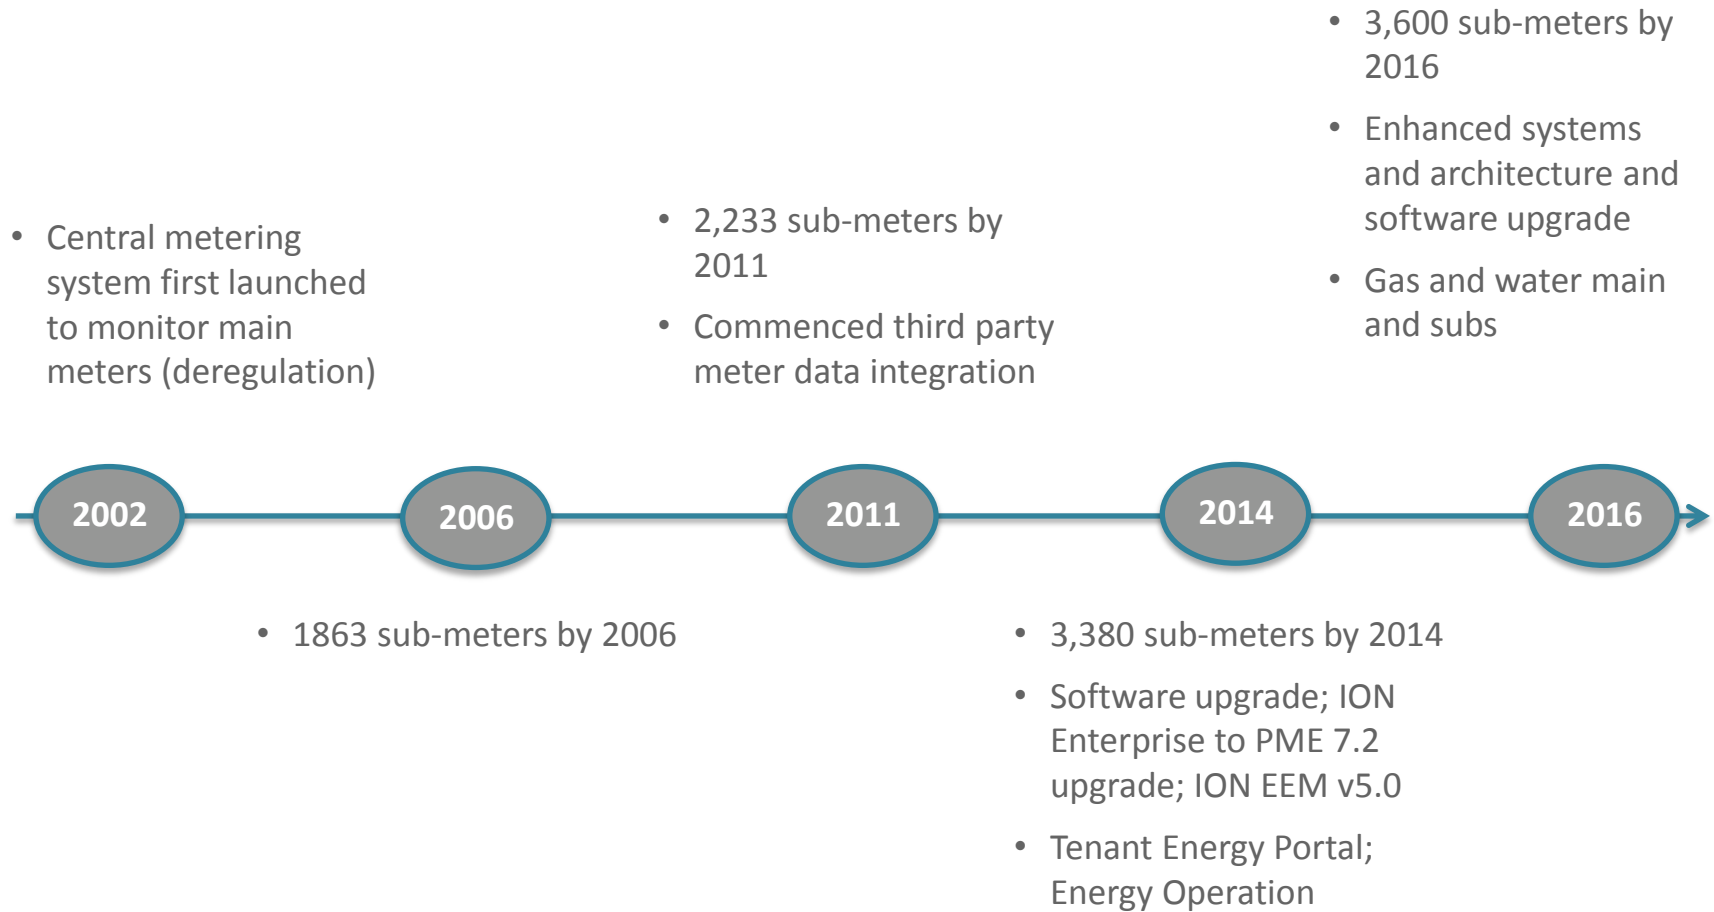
• Central metering system first launched to monitor main meters (deregulation)

• 2,233 sub-meters by 2011
• Commenced third party meter data integration

• 3,600 sub-meters by 2016
• Enhanced systems and architecture and software upgrade
• Gas and water main and subs

2002

2006

2011

2014

2016

• 1863 sub-meters by 2006

• 3,380 sub-meters by 2014
• Software upgrade; ION Enterprise to PME 7.2 upgrade; ION EEM v5.0
• Tenant Energy Portal; Energy Operation